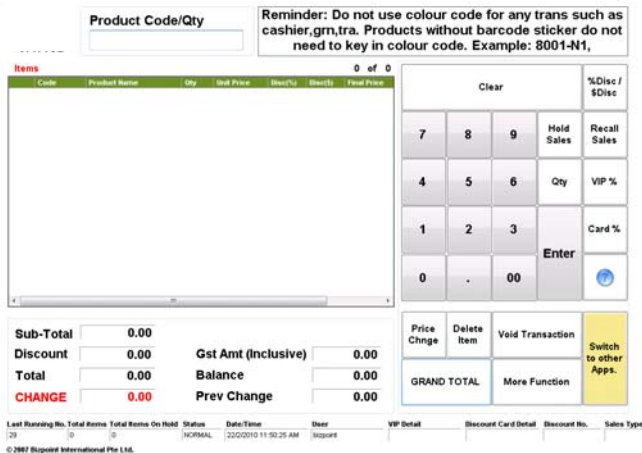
Product Code/Qty

Reminder: Do not use colour code for any trans such as cashier,grn,tra. Products without barcode sticker do not need to key in colour code. Example: 8001-N1,

Items

0 of 0

| Code | Product Name | Qty | Unit Price | Disc(%) | Disc($) | Final Price |
|---|---|---|---|---|---|---|

Clear

%Disc / $Disc

7 8 9

Hold Sales

Recall Sales

4 5 6

Qty

VIP %

1 2 3

Enter

Card %

0 . 00

Sub-Total 0.00

Discount 0.00

Total 0.00

CHANGE 0.00

Gst Amt (Inclusive) 0.00

Balance 0.00

Prev Change 0.00

Price Chnge

Delete Item

Void Transaction

Switch to other Apps.

GRAND TOTAL

More Function

| Last Running No. | Total items | Total Items On Hold | Status | Date/Time | User | VIP Detail | Discount Card Detail | Discount No. | Sales Type |
|---|---|---|---|---|---|---|---|---|---|
| 29 | 0 | 0 | NORMAL | 22/2/2010 11:50:25 AM | bizpoint | | | | |

© 2007 Bizpoint International Pte Ltd.